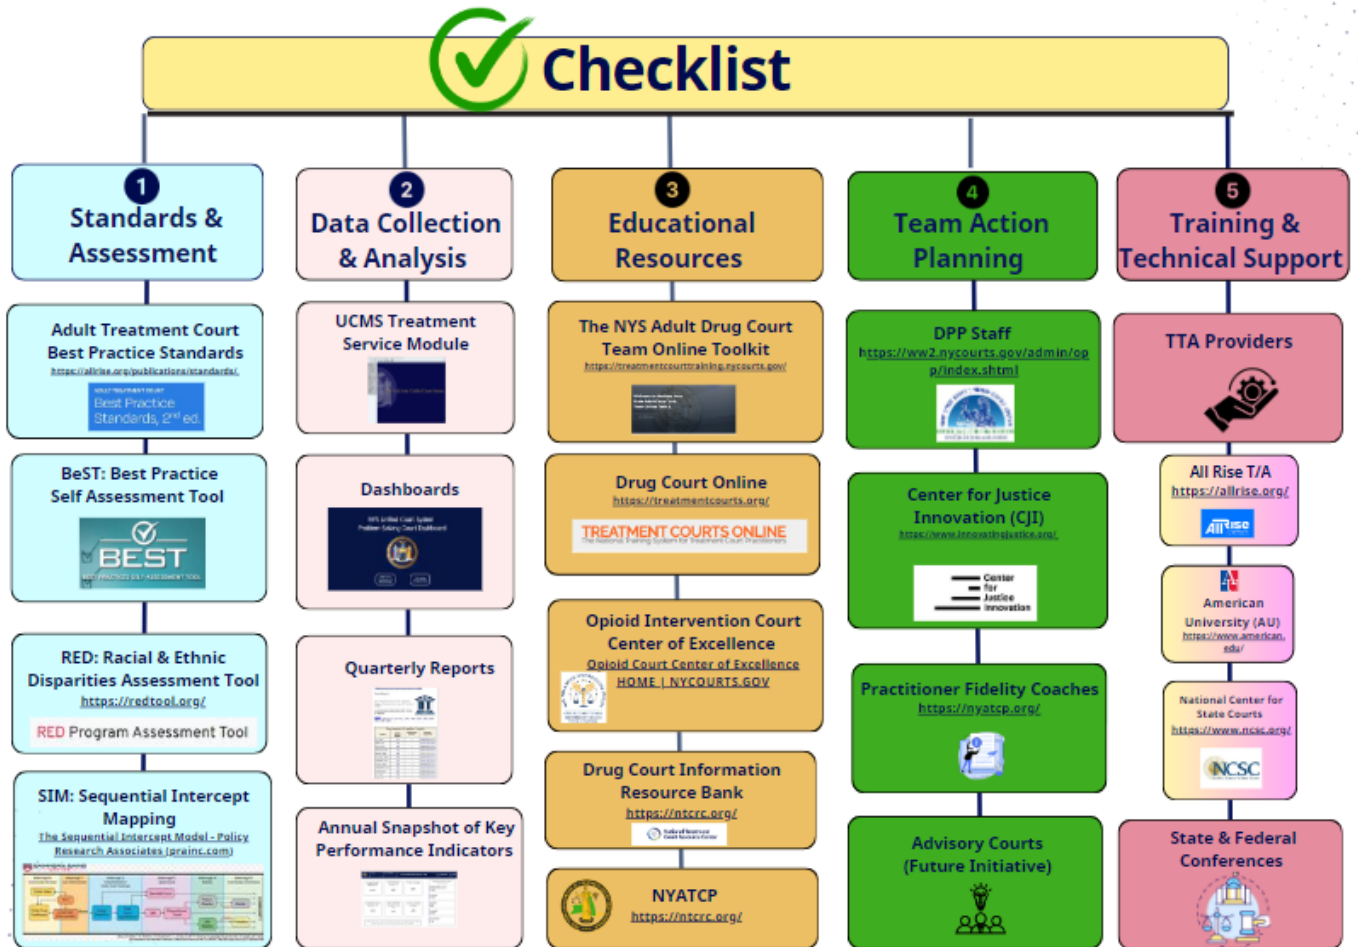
Checklist

1
Standards & Assessment

Adult Treatment Court Best Practice Standards
https://allrise.org/publications/standards/
Best Practice Standards, 2nd ed.

BeST: Best Practice Self Assessment Tool
BEST

RED: Racial & Ethnic Disparities Assessment Tool
https://redtool.org/
RED Program Assessment Tool

SIM: Sequential Intercept Mapping
The Sequential Intercept Model - Policy Research Associates (prainc.com)

2
Data Collection & Analysis

UCMS Treatment Service Module

Dashboards

Quarterly Reports

Annual Snapshot of Key Performance Indicators

3
Educational Resources

The NYS Adult Drug Court Team Online Toolkit
https://treatmentcourttraining.nycourts.gov/

Drug Court Online
https://treatmentcourts.org/
TREATMENT COURTS ONLINE

Opioid Intervention Court Center of Excellence
Opioid Court Center of Excellence
HOME | NYCOURTS.GOV

Drug Court Information Resource Bank
https://ntcrc.org/

NYATCP
https://ntcrc.org/

4
Team Action Planning

DPP Staff
https://ww2.nycourts.gov/admin/op p/index.shtml

Center for Justice Innovation (CJI)
https://www.innovatingjustice.org/
Center for Justice Innovation

Practitioner Fidelity Coaches
https://nyatcp.org/

Advisory Courts (Future Initiative)

5
Training & Technical Support

TTA Providers

All Rise T/A
https://allrise.org/
All Rise

American University (AU)
https://www.american.edu/

National Center for State Courts
https://www.ncsc.org/
NCSC

State & Federal Conferences